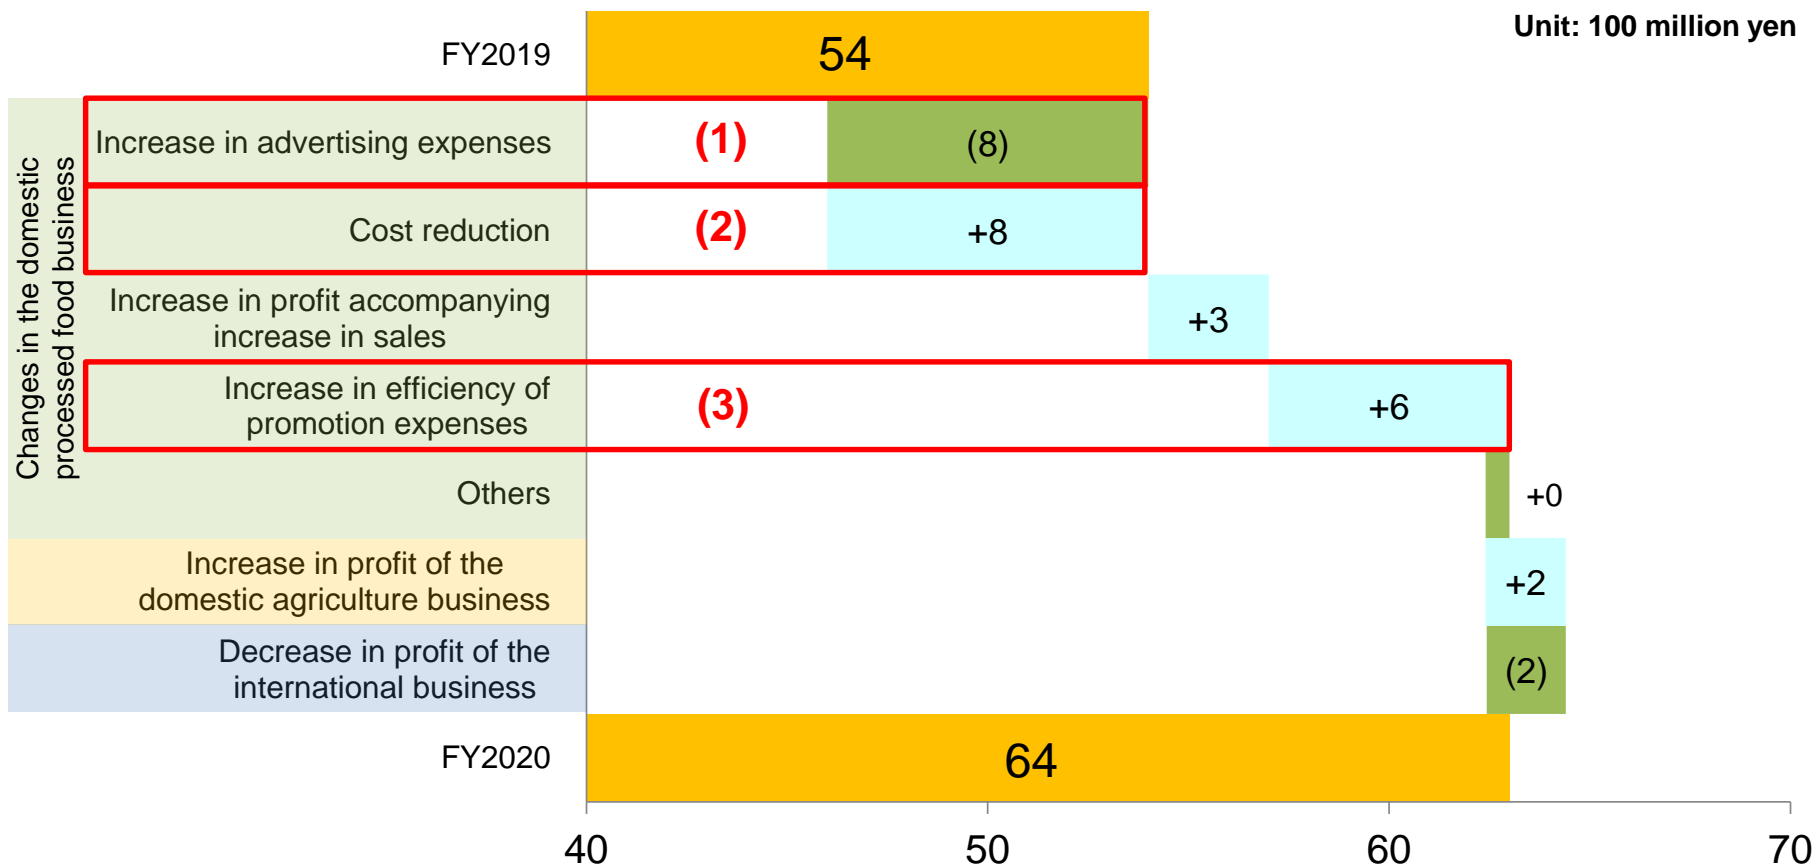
Unit: 100 million yen

FY2019 54

Changes in the domestic processed food business

Increase in advertising expenses (1) (8)

Cost reduction (2) +8

Increase in profit accompanying increase in sales +3

Increase in efficiency of promotion expenses (3) +6

Others +0

Increase in profit of the domestic agriculture business +2

Decrease in profit of the international business (2)

FY2020 64

40 50 60 70